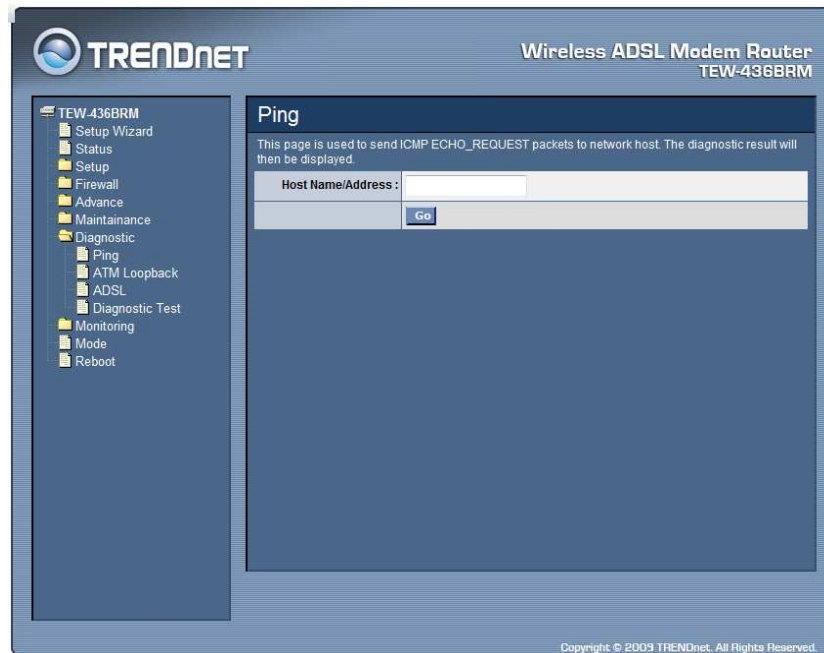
TRENDnET

Wireless ADSL Modem Router
TEW-436BRM

TEW-436BRM
Setup Wizard
Status
Setup
Firewall
Advance
Maintainance
Diagnostic
Ping
ATM Loopback
ADSL
Diagnostic Test
Monitoring
Mode
Reboot

Ping

This page is used to send ICMP ECHO_REQUEST packets to network host. The diagnostic result will then be displayed.

| Host Name/Address : | |
|---|---|
| | Go |

Copyright © 2009 TRENDnet. All Rights Reserved.